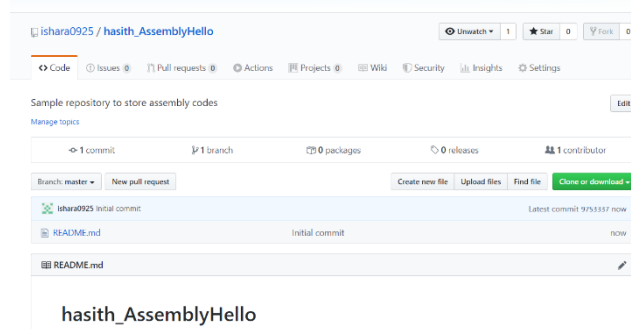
ishara0925 / hasith_AssemblyHello

Unwatch ▾ 1 ★ Star 0 Fork 0

<> Code Issues 0 Pull requests 0 Actions Projects 0 Wiki Security Insights Settings

Sample repository to store assembly codes

Edit

Manage topics

1 commit 1 branch 0 packages 0 releases 1 contributor

Branch: master ▾ New pull request

Create new file Upload files Find file Clone or download ▾

ishara0925 Initial commit

Latest commit 9753337 now

README.md Initial commit now

README.md

hasith_AssemblyHello